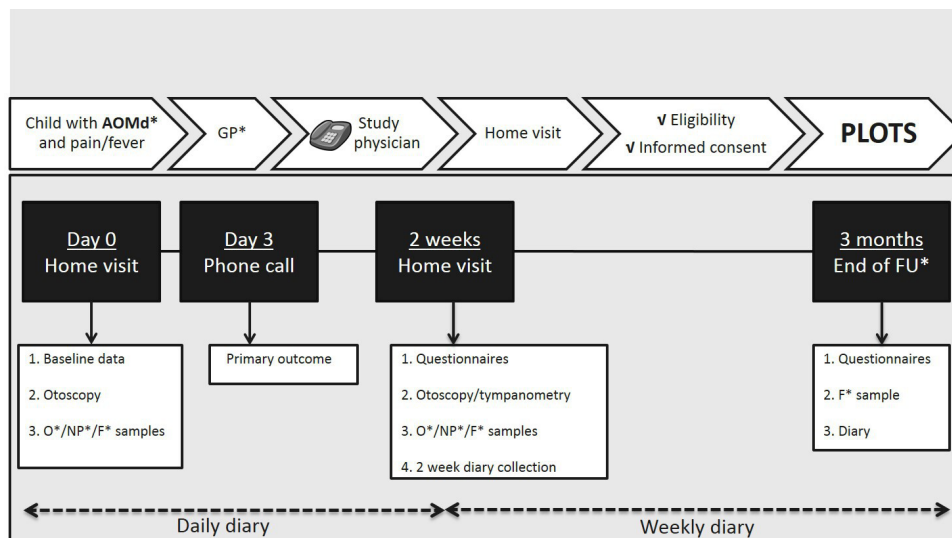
Child with **AOMd*** and pain/fever

GP*

Study physician

Home visit

√ Eligibility
√ Informed consent

**PLOTS**

Day 0
Home visit

Day 3
Phone call

2 weeks
Home visit

3 months
End of FU*

1. Baseline data
2. Otoscopy
3. O*/NP*/F* samples

Primary outcome

1. Questionnaires
2. Otoscopy/tympanometry
3. O*/NP*/F* samples
4. 2 week diary collection

1. Questionnaires
2. F* sample
3. Diary

Daily diary

Weekly diary